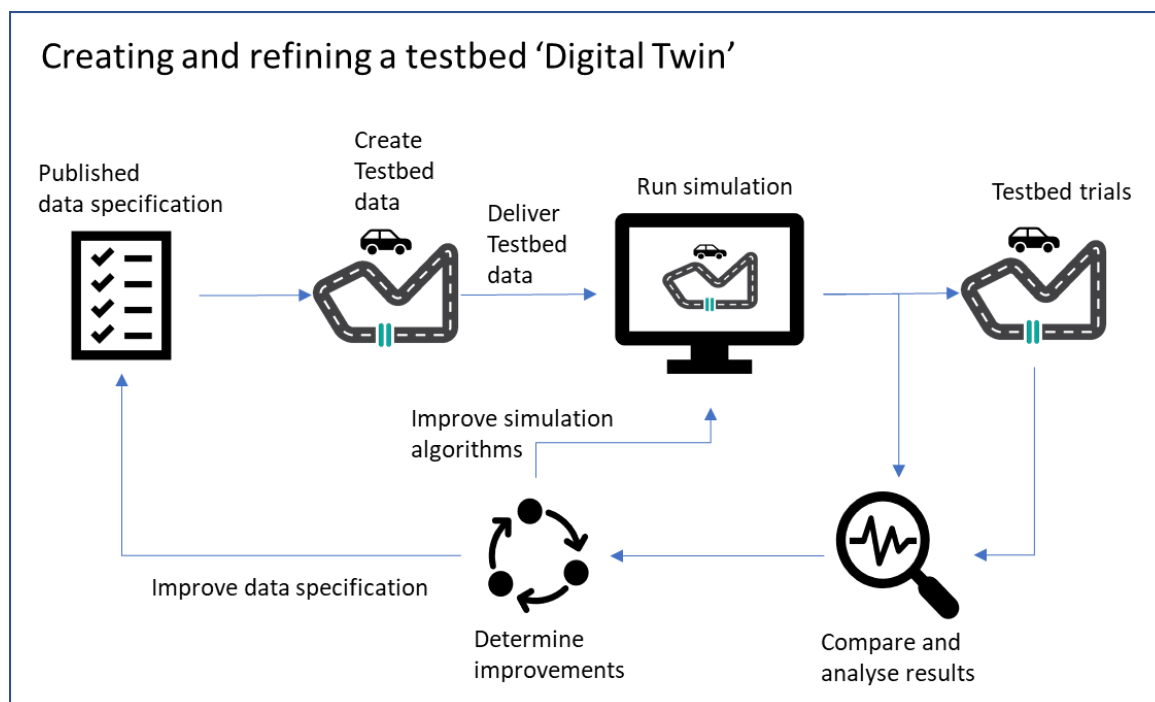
Creating and refining a testbed 'Digital Twin'

Published data specification

Create Testbed data

Deliver Testbed data

Run simulation

Testbed trials

Improve simulation algorithms

Improve data specification

Determine improvements

Compare and analyse results